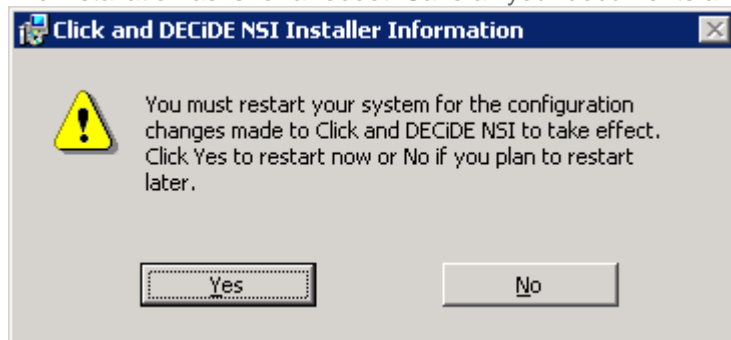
Click and DECiDE NSI Installer Information

You must restart your system for the configuration changes made to Click and DECiDE NSI to take effect. Click Yes to restart now or No if you plan to restart later.

Yes

No